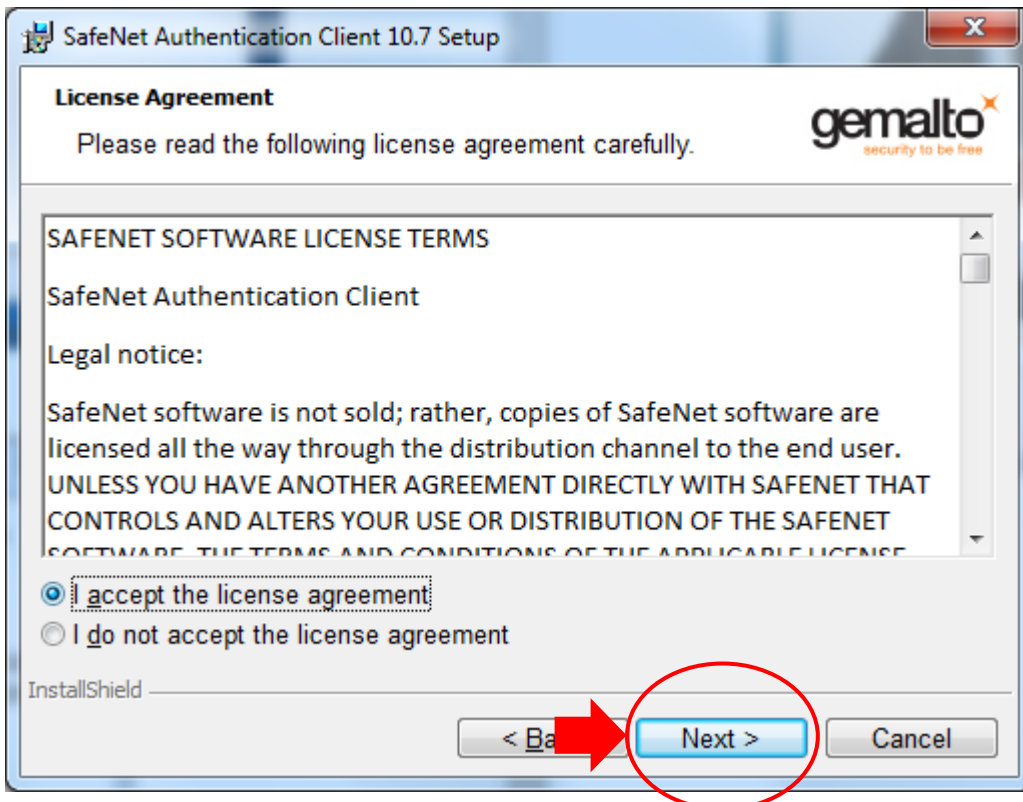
SafeNet Authentication Client 10.7 Setup

License Agreement

Please read the following license agreement carefully.

gemalto
security to be free

SAFENET SOFTWARE LICENSE TERMS

SafeNet Authentication Client

Legal notice:

SafeNet software is not sold; rather, copies of SafeNet software are licensed all the way through the distribution channel to the end user. UNLESS YOU HAVE ANOTHER AGREEMENT DIRECTLY WITH SAFENET THAT CONTROLS AND ALTERS YOUR USE OR DISTRIBUTION OF THE SAFENET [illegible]

I accept the license agreement

I do not accept the license agreement

InstallShield

< Ba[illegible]

Next >

Cancel